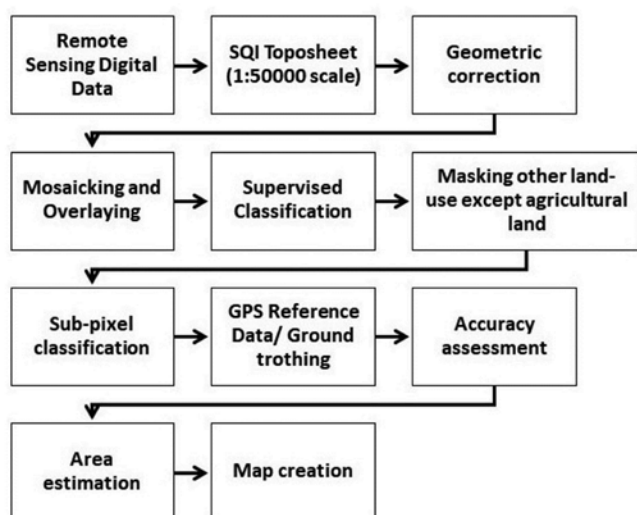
Remote Sensing Digital Data

SQI Toposheet (1:50000 scale)

Geometric correction

Mosaicking and Overlaying

Supervised Classification

Masking other land-use except agricultural land

Sub-pixel classification

GPS Reference Data/ Ground trothing

Accuracy assessment

Area estimation

Map creation